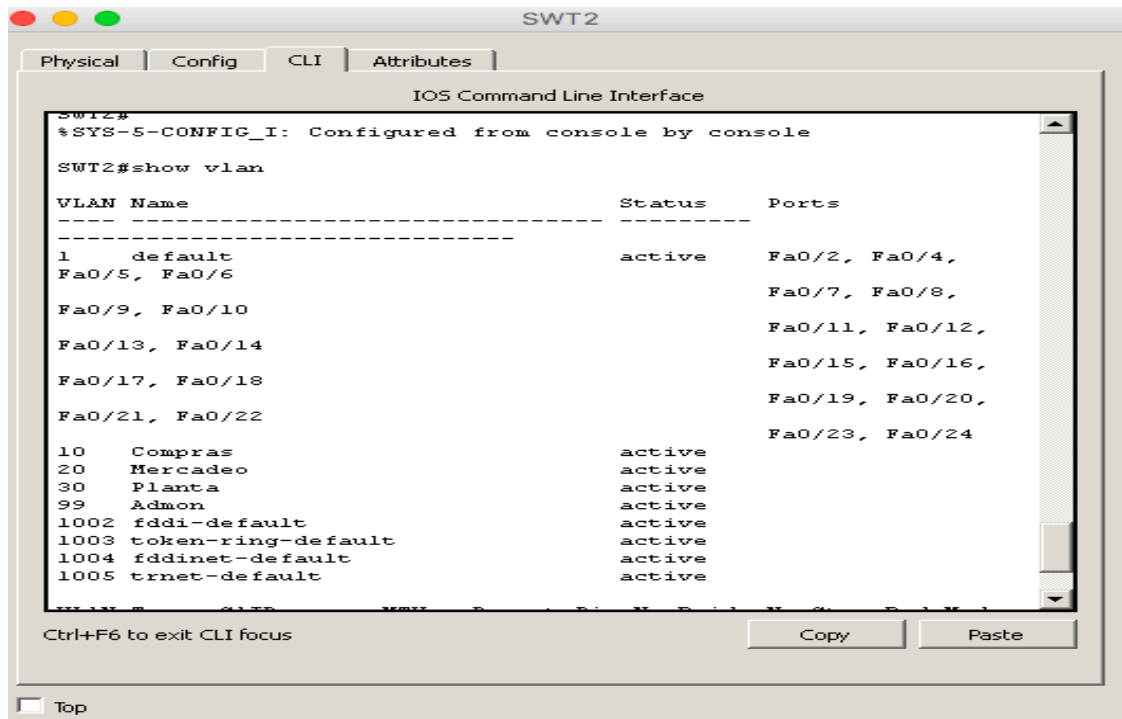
SWT2

Physical | Config | CLI | Attributes

IOS Command Line Interface

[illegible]
%SYS-5-CONFIG_I: Configured from console by console

SWT2#show vlan

VLAN Name                             Status    Ports
---- -------------------------------- ---------
-------------------------------
1    default                          active    Fa0/2, Fa0/4,
Fa0/5, Fa0/6
                                                Fa0/7, Fa0/8,
Fa0/9, Fa0/10
                                                Fa0/11, Fa0/12,
Fa0/13, Fa0/14
                                                Fa0/15, Fa0/16,
Fa0/17, Fa0/18
                                                Fa0/19, Fa0/20,
Fa0/21, Fa0/22
                                                Fa0/23, Fa0/24
10   Compras                          active
20   Mercadeo                         active
30   Planta                           active
99   Admon                            active
1002 fddi-default                     active
1003 token-ring-default               active
1004 fddinet-default                  active
1005 trnet-default                    active

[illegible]

Ctrl+F6 to exit CLI focus

Copy

Paste

Top